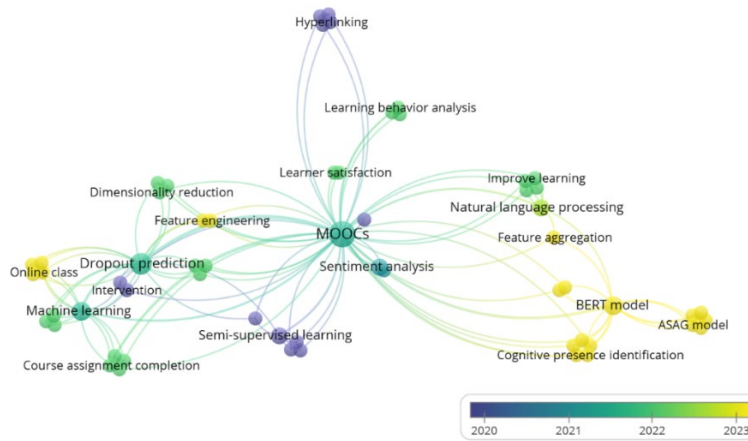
Hyperlinking
Learning behavior analysis
Learner satisfaction
Improve learning
Dimensionality reduction
Natural language processing
Feature engineering
MOOCs
Feature aggregation
Online class
Dropout prediction
Sentiment analysis
Intervention
BERT model
Machine learning
ASAG model
Semi-supervised learning
Cognitive presence identification
Course assignment completion
2020
2021
2022
2023